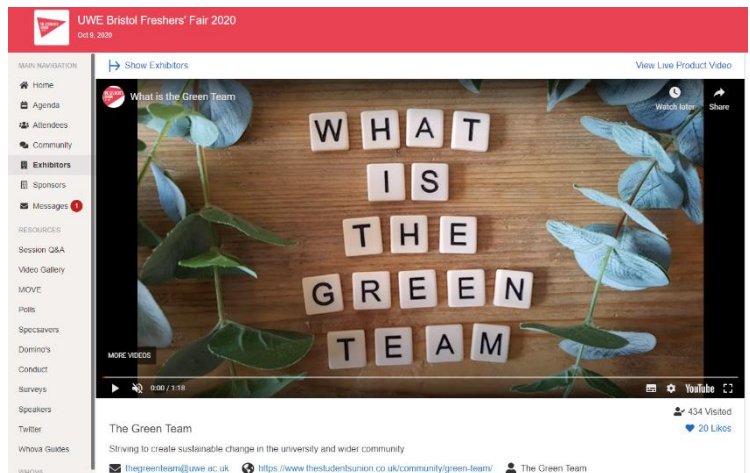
UWE Bristol Freshers' Fair 2020
Oct 8, 2020

MAIN NAVIGATION
Home
Agenda
Attendees
Community
Exhibitors
Sponsors
Messages 1

RESOURCES
Session Q&A
Video Gallery
MOVE
Polls
Specsavers
Domino's
Conduct
Surveys
Speakers
Twitter
Whova Guides

Show Exhibitors
View Live Product Video

What is the Green Team
Watch later
Share

WHAT
IS
THE
GREEN
TEAM

MORE VIDEOS
0:00 / 1:18
YouTube

The Green Team
434 Visited
20 Likes
Striving to create sustainable change in the university and wider community
thegreenteam@uwe.ac.uk
https://www.thestudentsunion.co.uk/community/green-team/
The Green Team